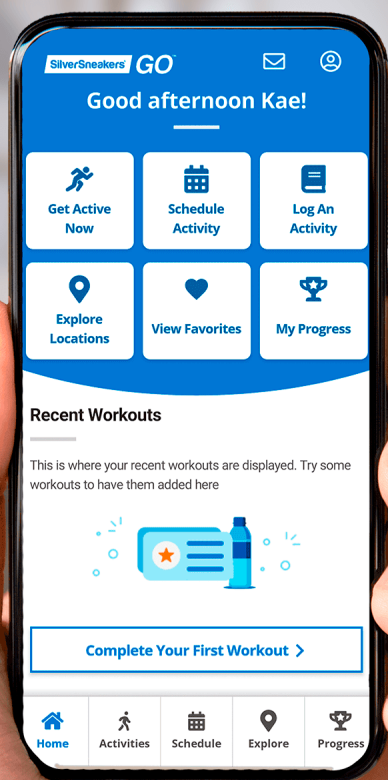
SilverSneakers GO

Good afternoon Kae!

Get Active Now

Schedule Activity

Log An Activity

Explore Locations

View Favorites

My Progress

Recent Workouts

This is where your recent workouts are displayed. Try some workouts to have them added here

Complete Your First Workout >

Home
Activities
Schedule
Explore
Progress